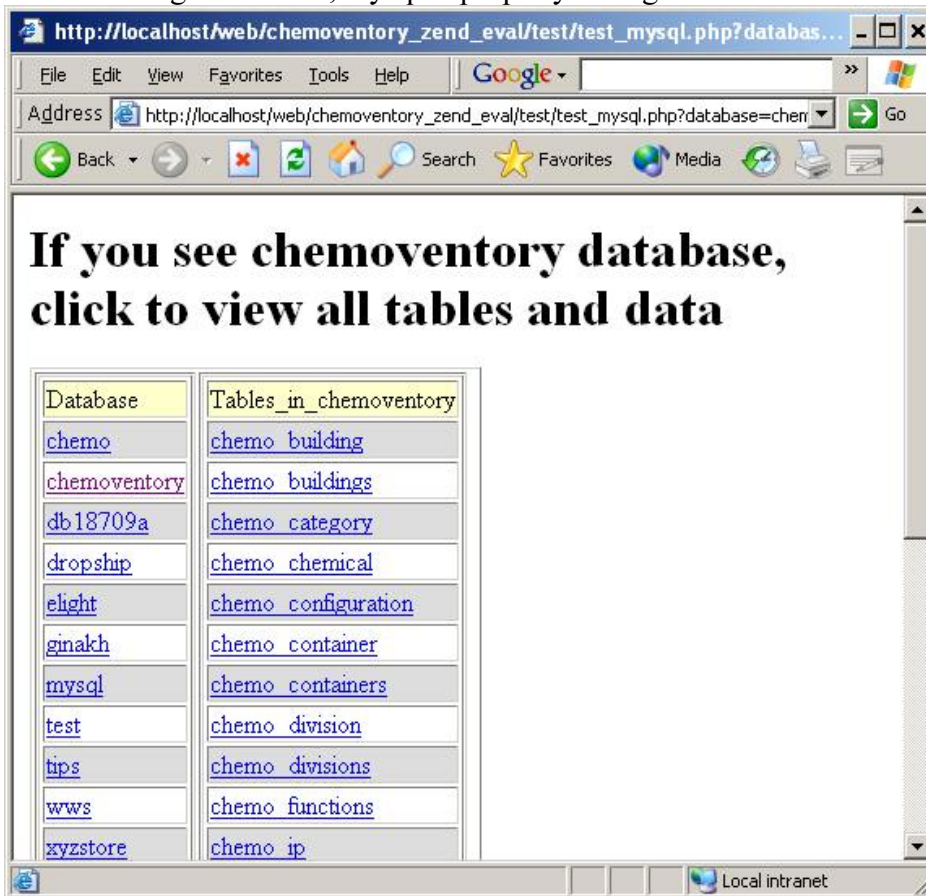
http://localhost/web/chemoventory_zend_eval/test/test_mysql.php?databas...

File Edit View Favorites Tools Help Google

Address http://localhost/web/chemoventory_zend_eval/test/test_mysql.php?database=chem Go

Back Search Favorites Media

# If you see chemoventory database, click to view all tables and data

| Database |
|---|
| chemo |
| chemoventory |
| db18709a |
| dropship |
| elight |
| ginakh |
| mysql |
| test |
| tips |
| wws |
| xyzstore |

| Tables_in_chemoventory |
|---|
| chemo_building |
| chemo_buildings |
| chemo_category |
| chemo_chemical |
| chemo_configuration |
| chemo_container |
| chemo_containers |
| chemo_division |
| chemo_divisions |
| chemo_functions |
| chemo_ip |

Local intranet